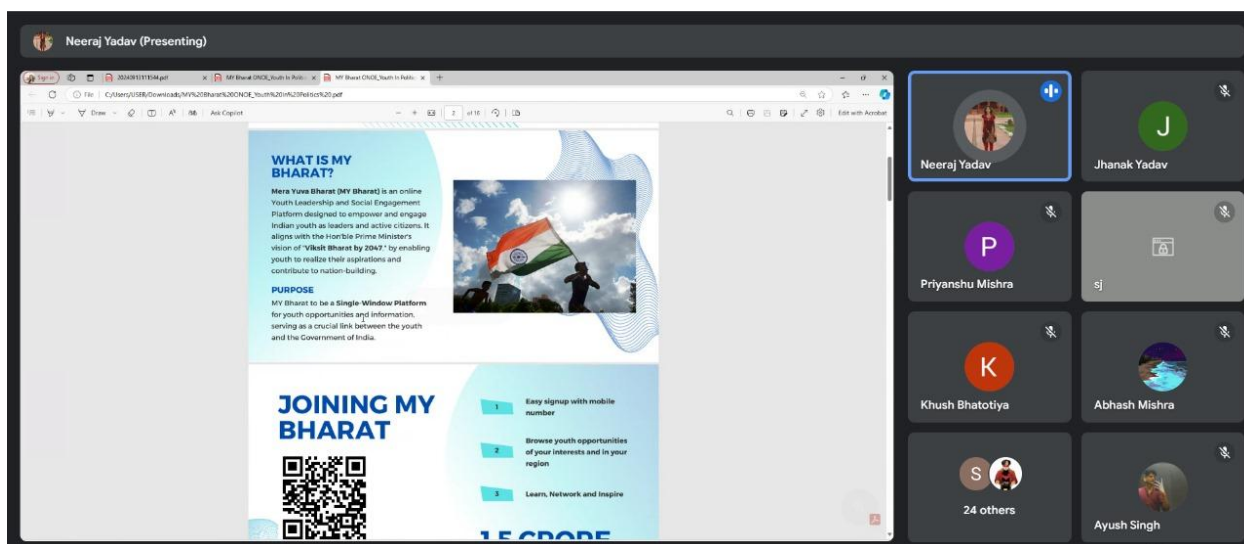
Neeraj Yadav (Presenting)

Sign in | 20240913131544.pdf | MY Bharat ONOE_Youth in Politic | MY Bharat ONOE_Youth in Politic

File | C:/Users/USER/Downloads/MY%20Bharat%20ONOE_Youth%20in%20Politics%20.pdf

Draw | Ask Copilot | 2 of 10 | Edit with Acrobat

WHAT IS MY BHARAT?

Mera Yuva Bharat (MY Bharat) is an online Youth Leadership and Social Engagement Platform designed to empower and engage Indian youth as leaders and active citizens. It aligns with the Hon'ble Prime Minister's vision of "Viksit Bharat by 2047," by enabling youth to realize their aspirations and contribute to nation-building.

PURPOSE

MY Bharat to be a Single-Window Platform for youth opportunities and information, serving as a crucial link between the youth and the Government of India.

JOINING MY BHARAT

1 Easy signup with mobile number

2 Browse youth opportunities of your interests and in your region

3 Learn, Network and Inspire

1.5 CRORE

Neeraj Yadav
J
Jhanak Yadav
P
Priyanshu Mishra
sj
K
Khush Bhatotiya
Abhash Mishra
S
24 others
Ayush Singh